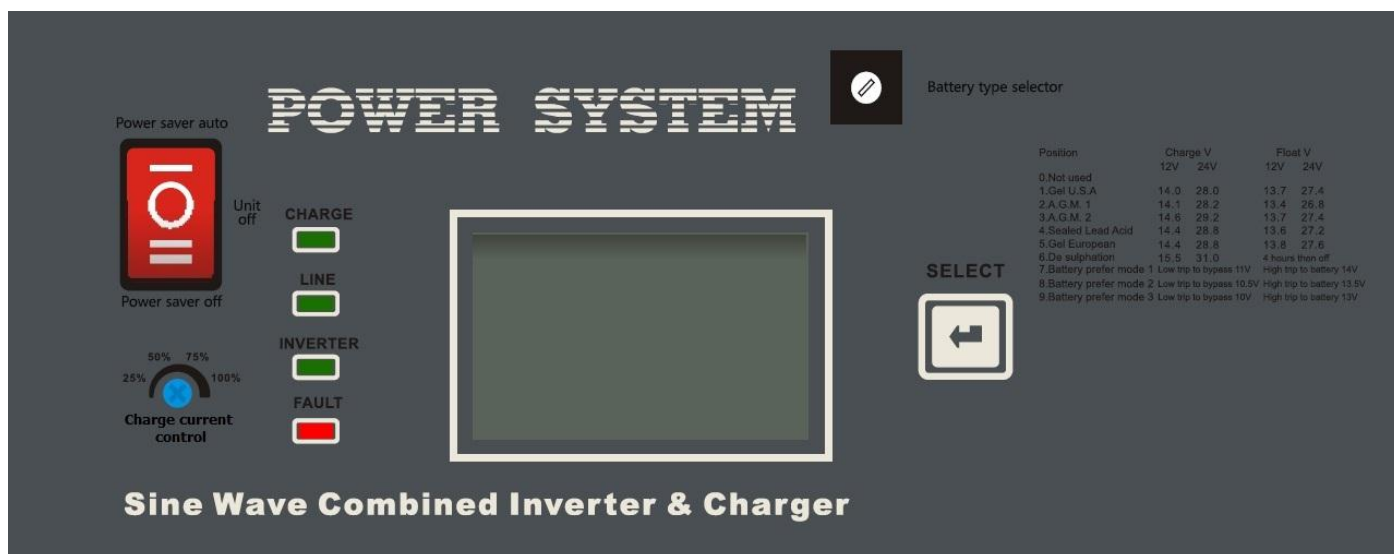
POWER SYSTEM

Battery type selector

Power saver auto

Unit off

Power saver off

CHARGE

LINE

INVERTER

FAULT

50% 75%
25% 100%

Charge current control

SELECT

| Position | Charge V 12V | Charge V 24V | Float V 12V | Float V 24V |
|---|---|---|---|---|
| 0.Not used | | | | |
| 1.Gel U.S.A | 14.0 | 28.0 | 13.7 | 27.4 |
| 2.A.G.M. 1 | 14.1 | 28.2 | 13.4 | 26.8 |
| 3.A.G.M. 2 | 14.6 | 29.2 | 13.7 | 27.4 |
| 4.Sealed Lead Acid | 14.4 | 28.8 | 13.6 | 27.2 |
| 5.Gel European | 14.4 | 28.8 | 13.8 | 27.6 |
| 6.De sulphation | 15.5 | 31.0 | 4 hours then off | |
| 7.Battery prefer mode 1 | Low trip to bypass 11V | | High trip to battery 14V | |
| 8.Battery prefer mode 2 | Low trip to bypass 10.5V | | High trip to battery 13.5V | |
| 9.Battery prefer mode 3 | Low trip to bypass 10V | | High trip to battery 13V | |

Sine Wave Combined Inverter & Charger